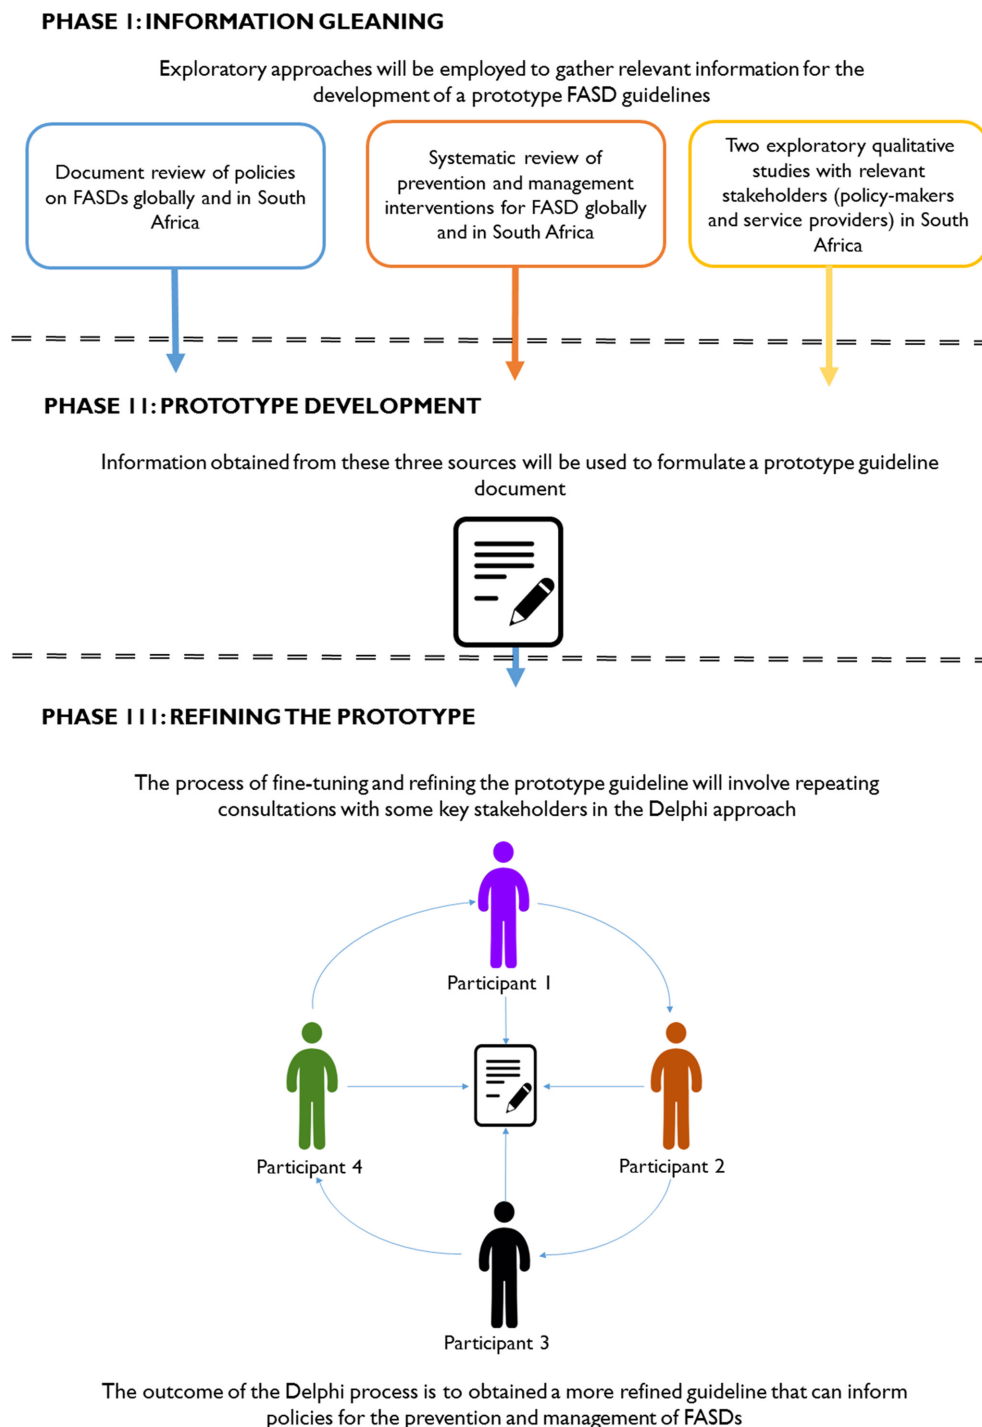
PHASE I: INFORMATION GLEANING

Exploratory approaches will be employed to gather relevant information for the development of a prototype FASD guidelines

Document review of policies on FASDs globally and in South Africa

Systematic review of prevention and management interventions for FASD globally and in South Africa

Two exploratory qualitative studies with relevant stakeholders (policy-makers and service providers) in South Africa

PHASE II: PROTOTYPE DEVELOPMENT

Information obtained from these three sources will be used to formulate a prototype guideline document

PHASE III: REFINING THE PROTOTYPE

The process of fine-tuning and refining the prototype guideline will involve repeating consultations with some key stakeholders in the Delphi approach

Participant 1

Participant 4

Participant 2

Participant 3

The outcome of the Delphi process is to obtained a more refined guideline that can inform policies for the prevention and management of FASDs